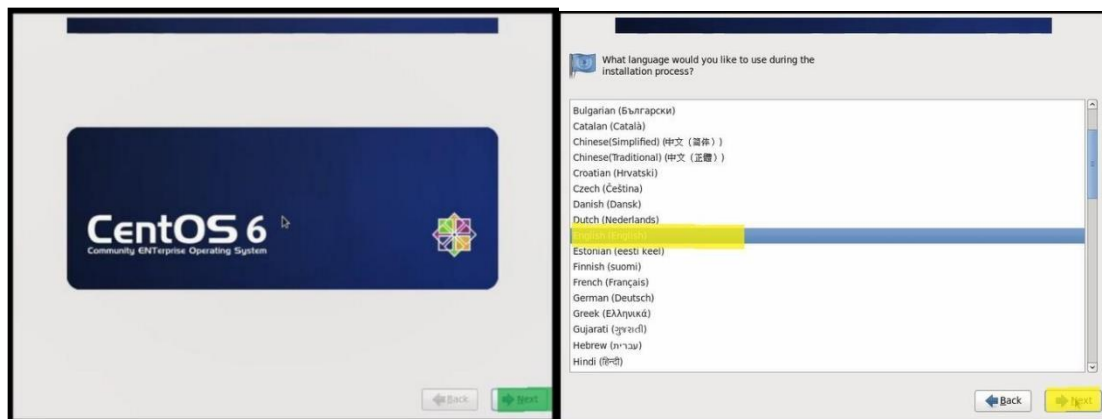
CentOS 6
Community ENTerprise Operating System

Back
Next

What language would you like to use during the installation process?

Bulgarian (Български)
Catalan (Català)
Chinese(Simplified) (中文（简体）)
Chinese(Traditional) (中文（正體）)
Croatian (Hrvatski)
Czech (Čeština)
Danish (Dansk)
Dutch (Nederlands)
English (English)
Estonian (eesti keel)
Finnish (suomi)
French (Français)
German (Deutsch)
Greek (Ελληνικά)
Gujarati (ગુજરાતી)
Hebrew (עברית)
Hindi (हिन्दी)

Back
Next